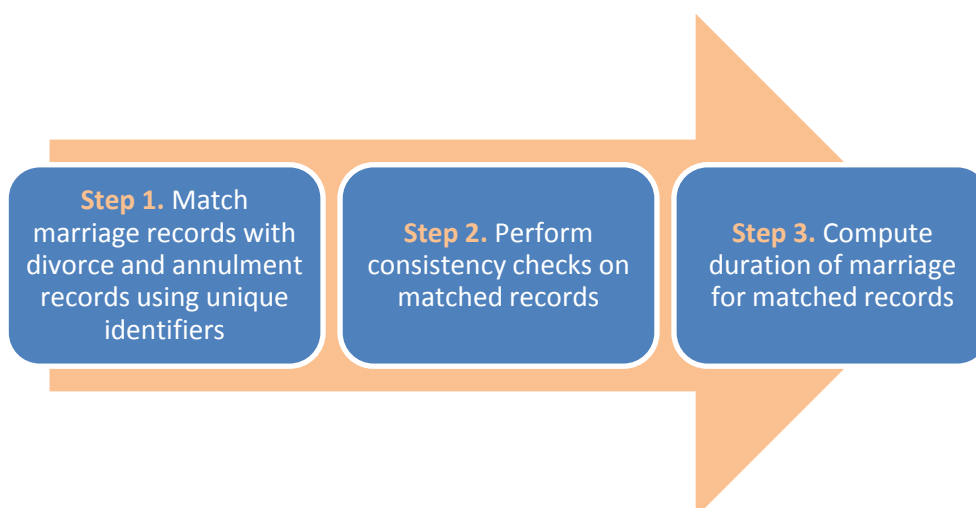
**Step 1.** Match marriage records with divorce and annulment records using unique identifiers

**Step 2.** Perform consistency checks on matched records

**Step 3.** Compute duration of marriage for matched records